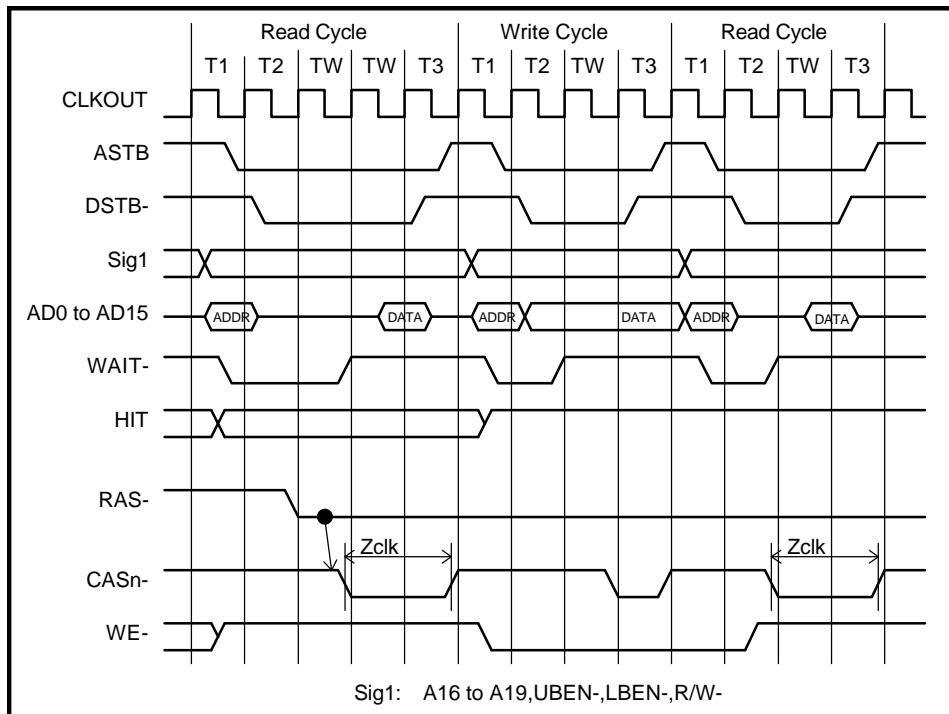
Read Cycle
Write Cycle
Read Cycle
T1 T2 TW TW T3 T1 T2 TW T3 T1 T2 TW T3

CLKOUT
ASTB
DSTB-
Sig1
AD0 to AD15
ADDR
DATA
ADDR
DATA
ADDR
DATA
WAIT-
HIT
RAS-
Zclk
Zclk
CASn-
WE-

Sig1: A16 to A19,UBEN-,LBEN-,R/W-